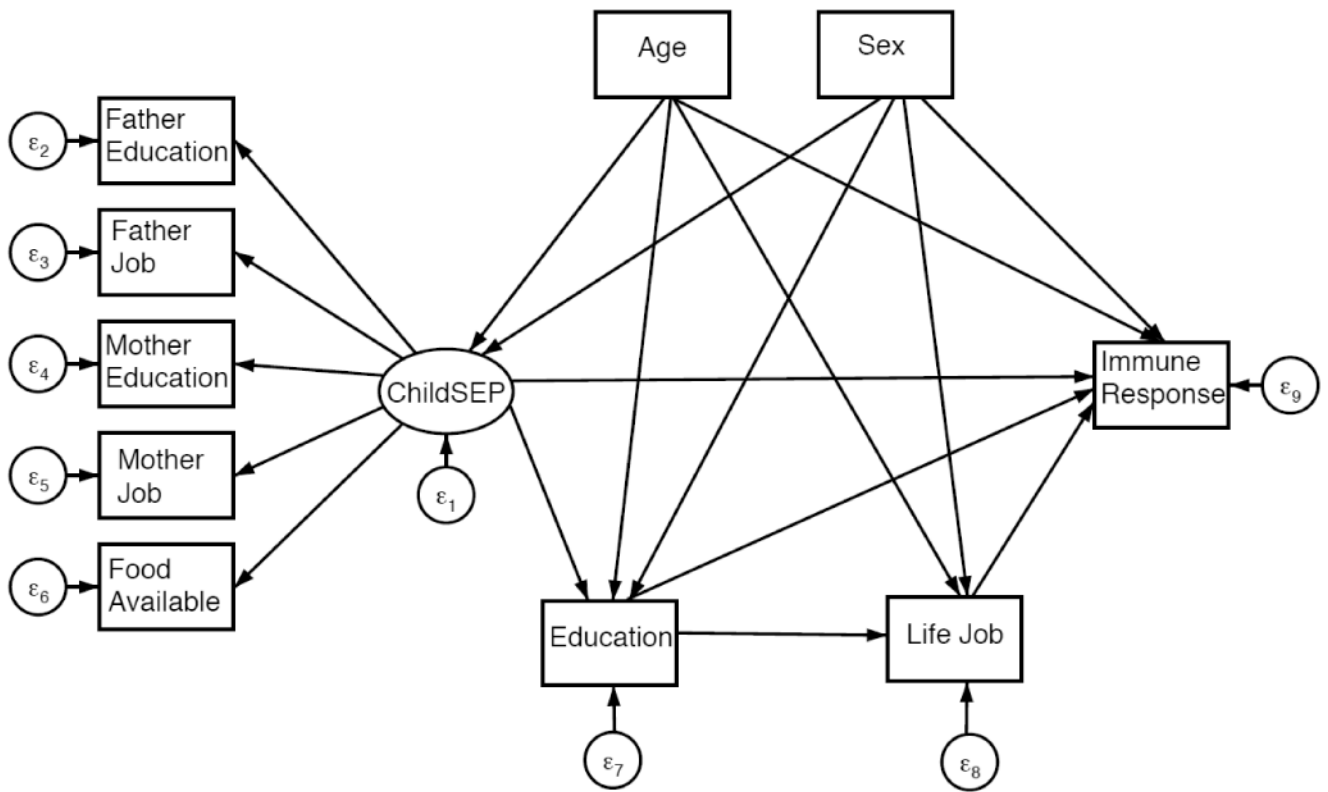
Age

Sex

$\varepsilon_2$ Father Education

$\varepsilon_3$ Father Job

$\varepsilon_4$ Mother Education

$\varepsilon_5$ Mother Job

$\varepsilon_6$ Food Available

ChildSEP

$\varepsilon_1$

Immune Response

$\varepsilon_9$

Education

Life Job

$\varepsilon_7$

$\varepsilon_8$